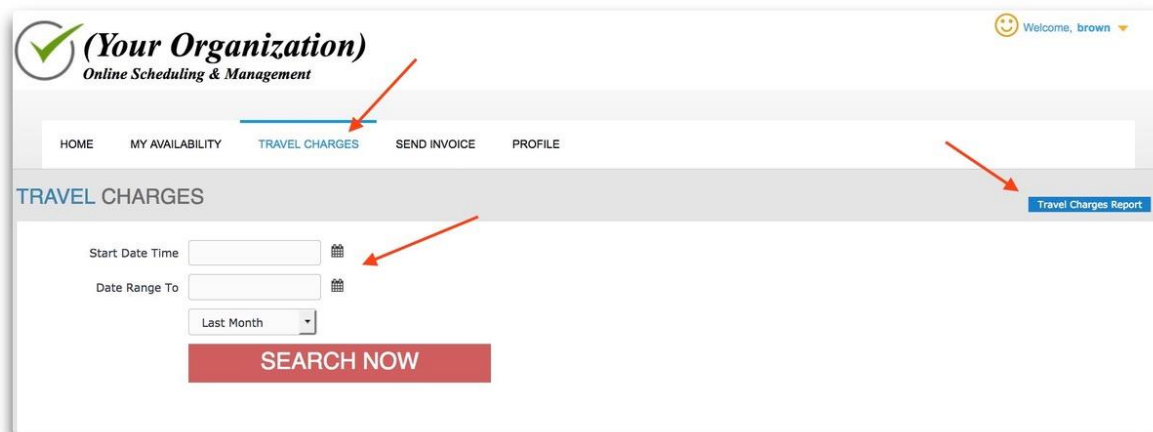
(Your Organization)
Online Scheduling & Management

Welcome, brown

HOME MY AVAILABILITY TRAVEL CHARGES SEND INVOICE PROFILE

TRAVEL CHARGES

Travel Charges Report

Start Date Time

Date Range To

Last Month

SEARCH NOW